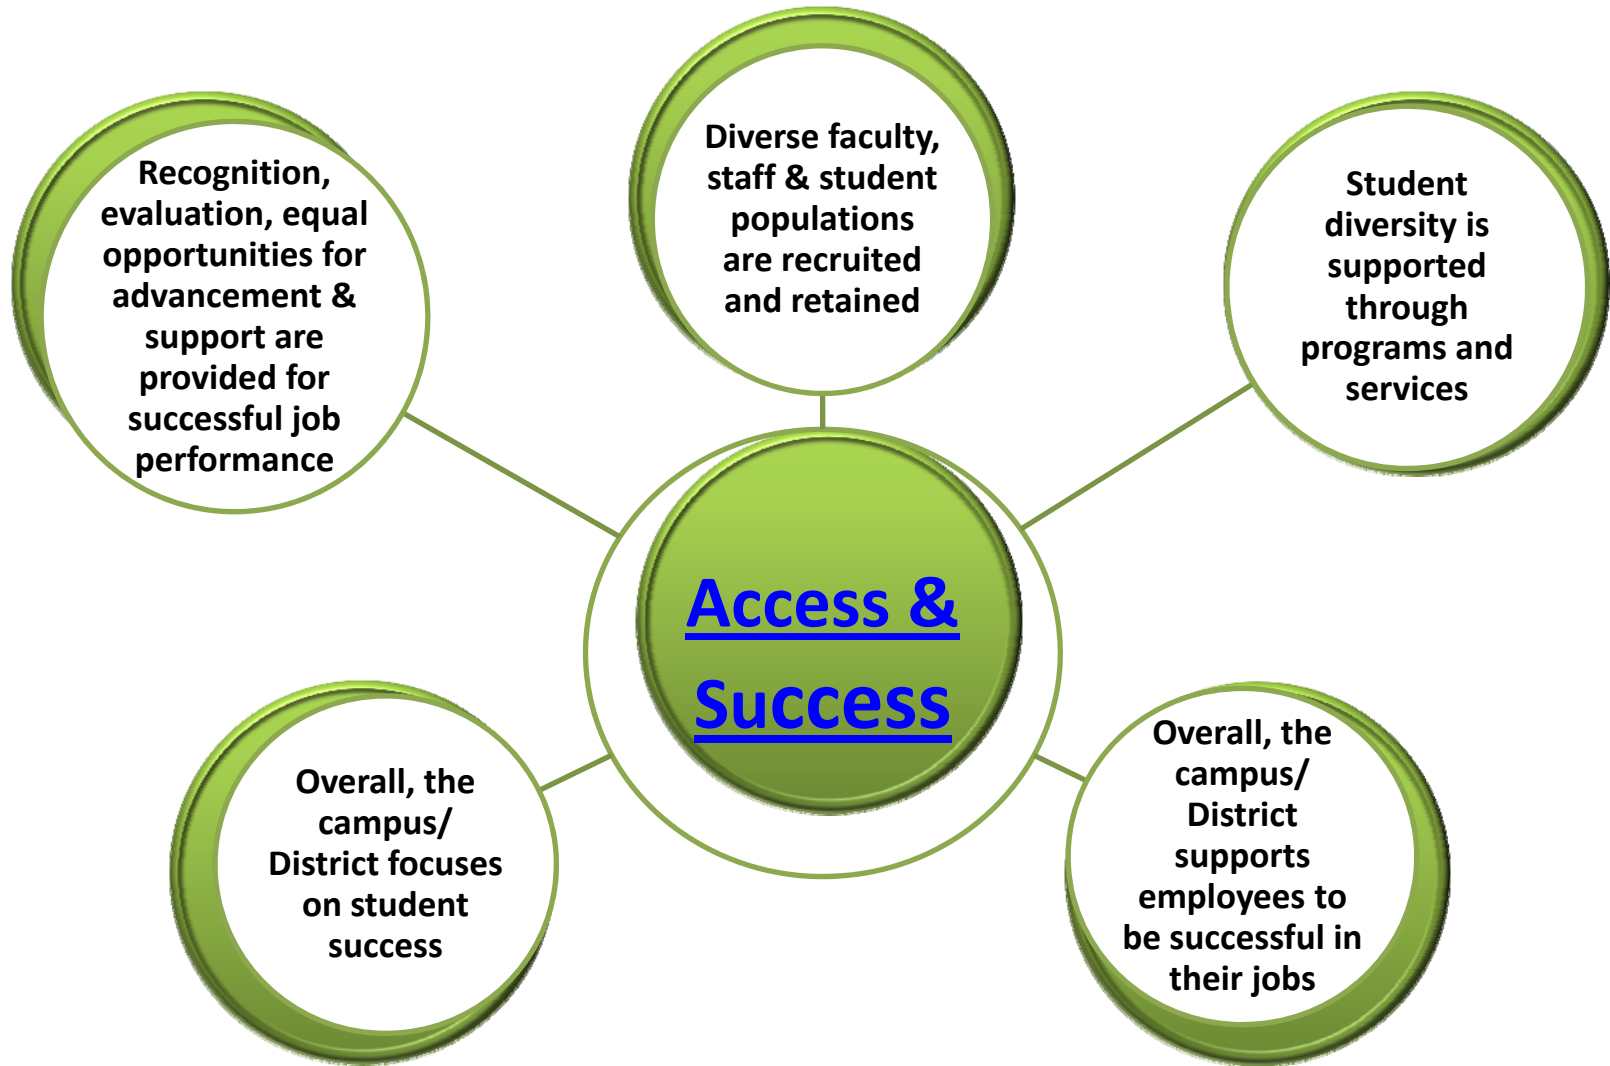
Recognition, evaluation, equal opportunities for advancement & support are provided for successful job performance

Diverse faculty, staff & student populations are recruited and retained

Student diversity is supported through programs and services

Access & Success

Overall, the campus/ District focuses on student success

Overall, the campus/ District supports employees to be successful in their jobs